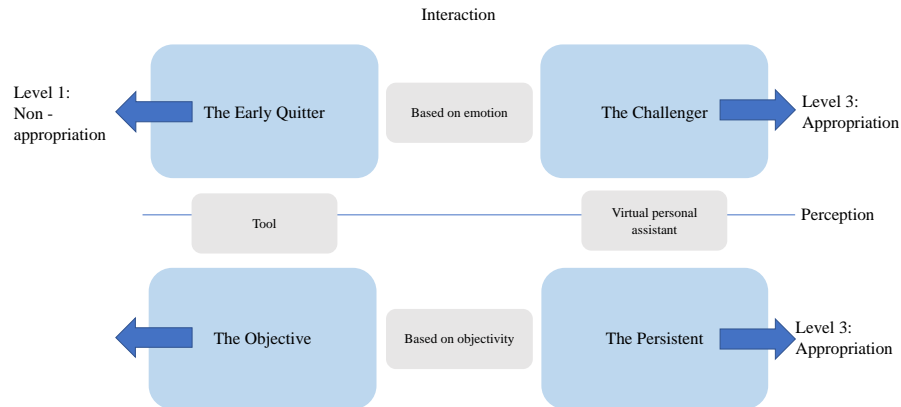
Interaction

Level 1: Non - appropriation

The Early Quitter

Based on emotion

The Challenger

Level 3: Appropriation

Tool

Virtual personal assistant

Perception

The Objective

Based on objectivity

The Persistent

Level 3: Appropriation